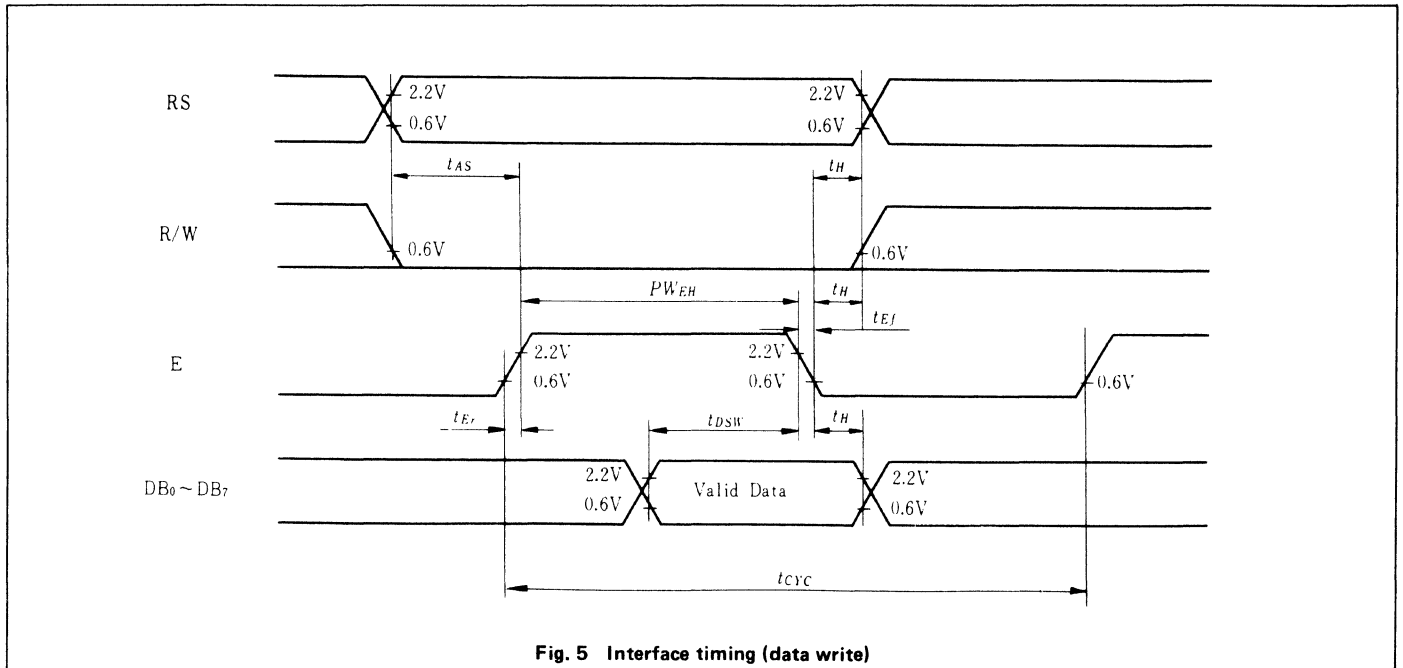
RS

2.2V

0.6V

2.2V

0.6V

$t_{AS}$

$t_H$

R/W

0.6V

0.6V

$PW_{EH}$

$t_H$

$t_{Ef}$

E

2.2V

0.6V

2.2V

0.6V

0.6V

$t_{Er}$

$t_{DSW}$

$t_H$

$DB_0 \sim DB_7$

2.2V

0.6V

Valid Data

2.2V

0.6V

$t_{CYC}$

Fig. 5 Interface timing (data write)